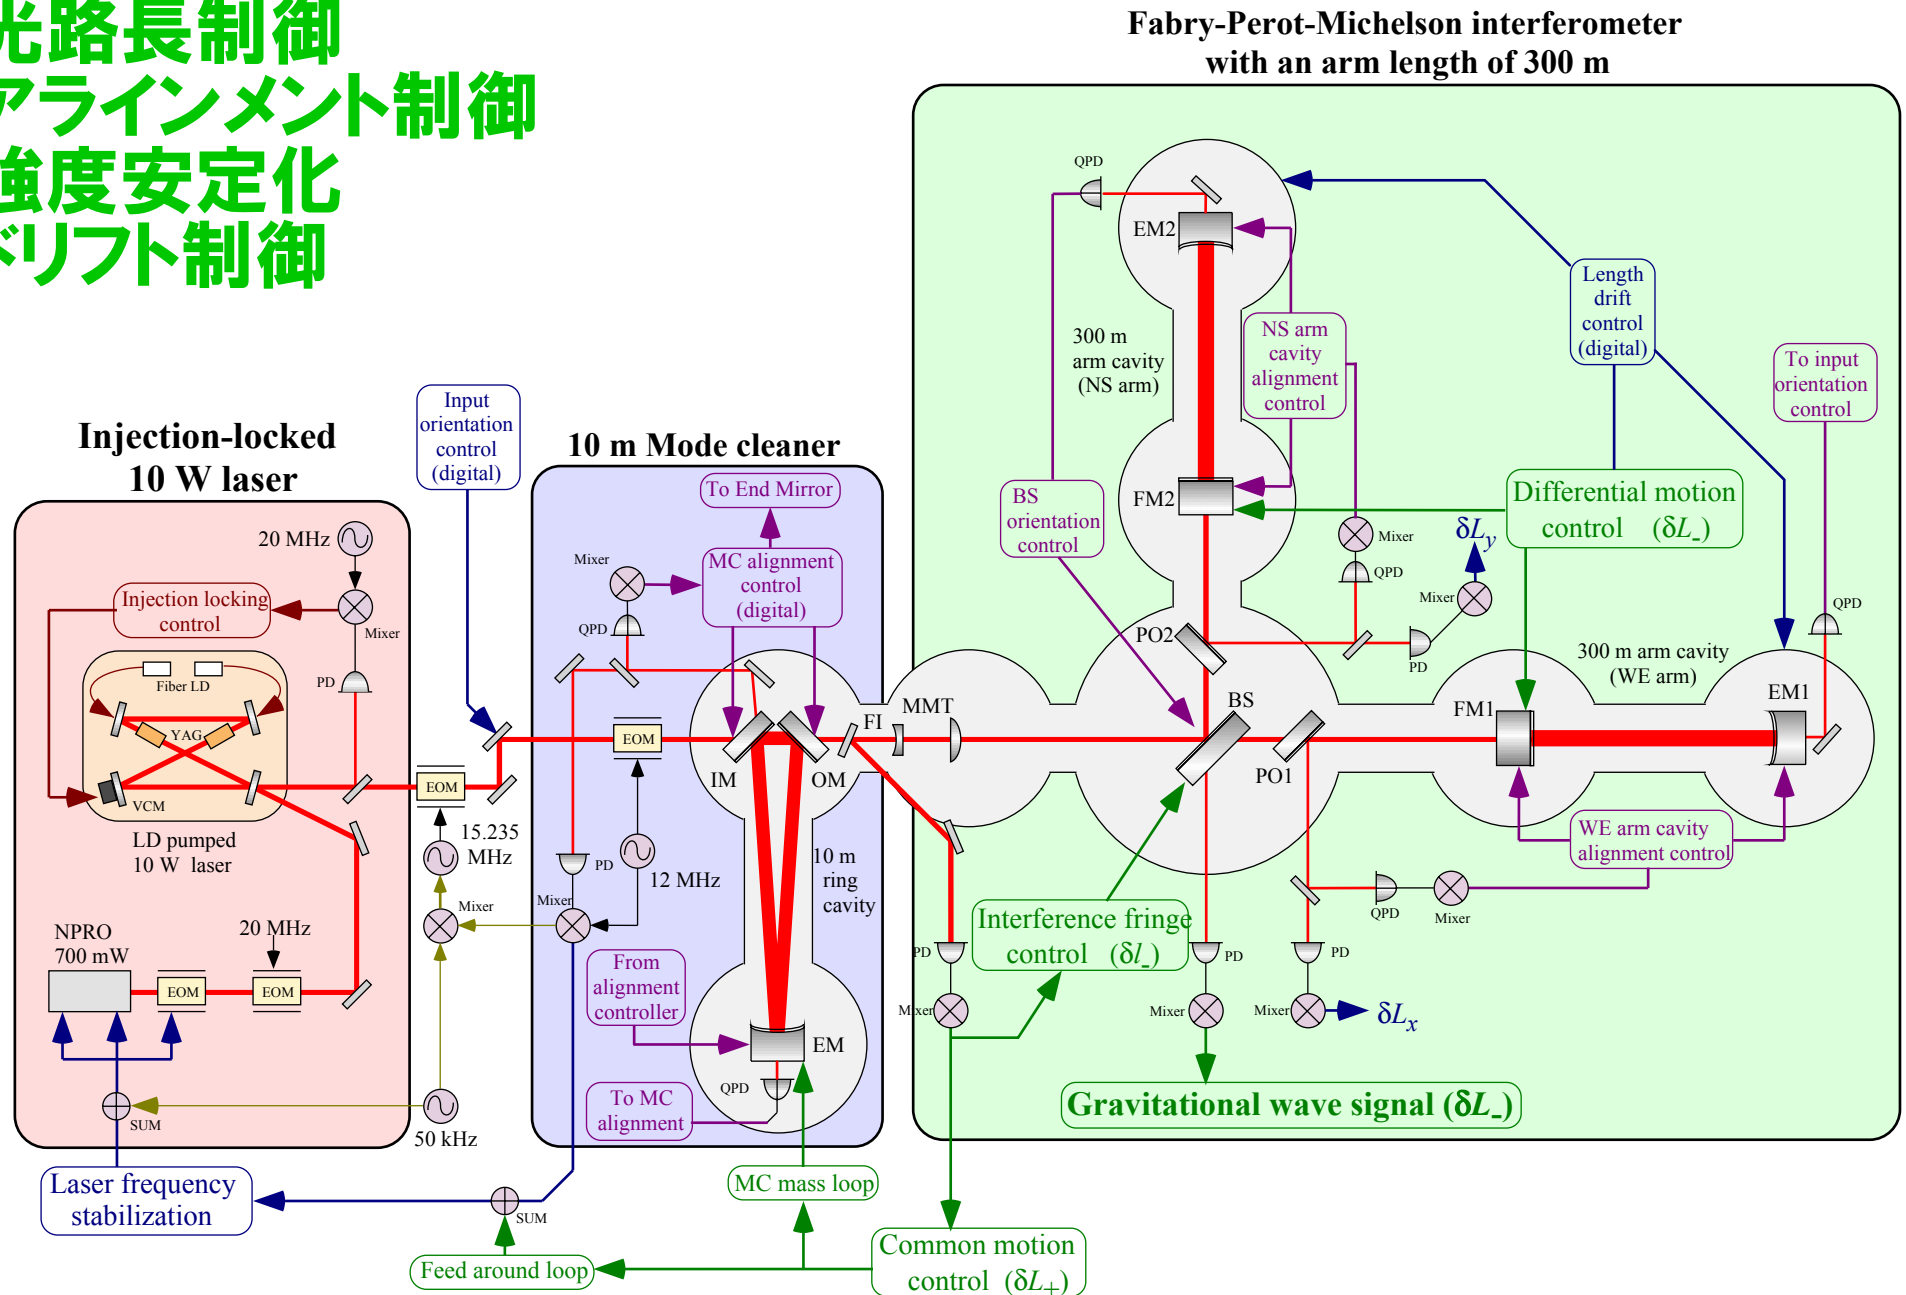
光路長制御
アラインメント制御
強度安定化
ドリフト制御

Fabry-Perot-Michelson interferometer with an arm length of 300 m

Injection-locked 10 W laser

10 m Mode cleaner

Input orientation control (digital)

20 MHz
Injection locking control
Mixer
PD
Fiber LD
YAG
VCM
LD pumped 10 W laser
NPRO 700 mW
20 MHz
EOM
EOM
SUM
50 kHz
EOM
15.235 MHz
Mixer

To End Mirror
Mixer
MC alignment control (digital)
QPD
EOM
IM
OM
PD
12 MHz
Mixer
10 m ring cavity
From alignment controller
EM
QPD
To MC alignment

Laser frequency stabilization
SUM
Feed around loop
MC mass loop
Common motion control ($\delta L_+$)

QPD
EM2
300 m arm cavity (NS arm)
NS arm cavity alignment control
Length drift control (digital)
To input orientation control
FM2
BS orientation control
Mixer
QPD
$\delta L_y$
Mixer
Differential motion control ($\delta L_-$)
QPD
PO2
PD
300 m arm cavity (WE arm)
EM1
FI
MMT
BS
FM1
PO1
WE arm cavity alignment control
QPD
Mixer
Interference fringe control ($\delta l_-$)
PD
PD
PD
Mixer
Mixer
Mixer
$\delta L_x$
Gravitational wave signal ($\delta L_-$)